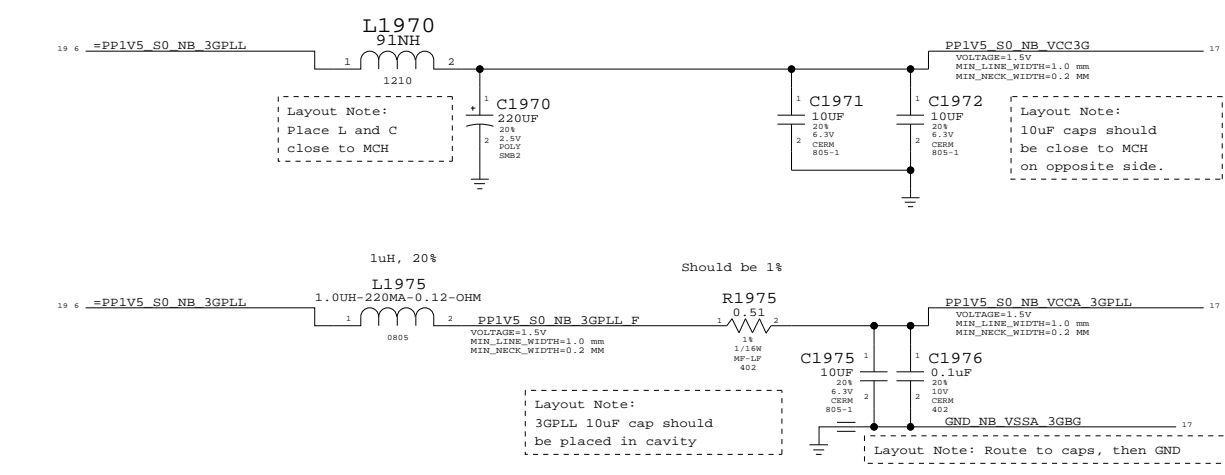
19 6 =PP1V5_S0_NB_3GPLL

L1970
91NH
1 2
1210

Layout Note:
Place L and C
close to MCH

C1970
220UF
20%
2.5V
POLY
SMB2

C1971
10UF
20%
6.3V
CERM
805-1

C1972
10UF
20%
6.3V
CERM
805-1

PP1V5_S0_NB_VCC3G 17
VOLTAGE=1.5V
MIN_LINE_WIDTH=1.0 mm
MIN_NECK_WIDTH=0.2 MM

Layout Note:
10uF caps should
be close to MCH
on opposite side.

1uH, 20%
L1975
1.0UH-220MA-0.12-OHM
0805

19 6 =PP1V5_S0_NB_3GPLL

PP1V5_S0_NB_3GPLL_F
VOLTAGE=1.5V
MIN_LINE_WIDTH=1.0 mm
MIN_NECK_WIDTH=0.2 MM

Should be 1%

R1975
0.51
1%
1/16W
MF-LF
402

PP1V5_S0_NB_VCCA_3GPLL 17
VOLTAGE=1.5V
MIN_LINE_WIDTH=1.0 mm
MIN_NECK_WIDTH=0.2 MM

C1975
10UF
20%
6.3V
CERM
805-1

C1976
0.1uF
20%
10V
CERM
402

GND_NB_VSSA_3GBG 17

Layout Note:
3GPLL 10uF cap should
be placed in cavity

Layout Note: Route to caps, then GND